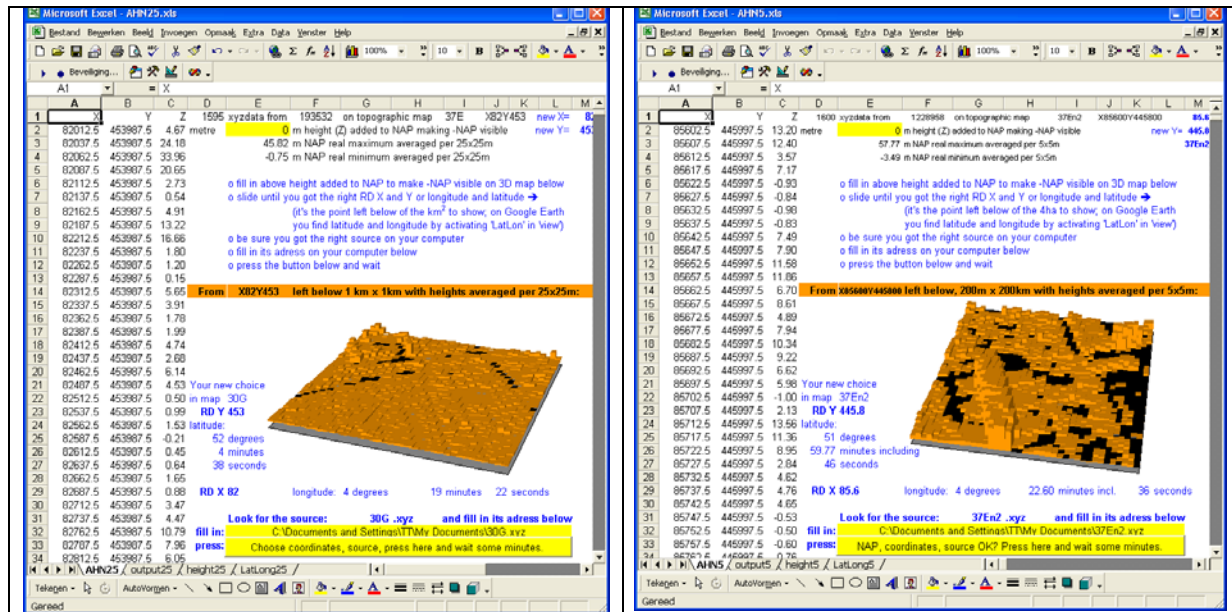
Microsoft Excel - AHN25.xls

Bestand Bewerken Beeld Invoegen Opmaak Extra Data Venster Help

100% 10 B

Beveiliging...

A1 = X

| | A | B | C | D | E | F | G | H | I | J | K | L | M |
|---|---|---|---|---|---|---|---|---|---|---|---|---|---|
| 1 | X | Y | Z | 1595 | xyzdata from | 193532 | on topographic map | | 37E | X82Y453 | | new X= | 82 |
| 2 | 82012.5 | 453987.5 | 4.67 | metre | 0 | m height (Z) added to NAP making -NAP visible | | | | | | new Y= | 453 |
| 3 | 82037.5 | 453987.5 | 24.18 | | 45.82 | m NAP real maximum averaged per 25x25m | | | | | | | |
| 4 | 82062.5 | 453987.5 | 33.96 | | -0.75 | m NAP real minimum averaged per 25x25m | | | | | | | |
| 5 | 82087.5 | 453987.5 | 20.65 | | | | | | | | | | |
| 6 | 82112.5 | 453987.5 | 2.73 | | o fill in above height added to NAP to make -NAP visible on 3D map below | | | | | | | | |
| 7 | 82137.5 | 453987.5 | 0.54 | | o slide until you got the right RD X and Y or longitude and latitude ➔ | | | | | | | | |
| 8 | 82162.5 | 453987.5 | 4.91 | | (it's the point left below of the km² to show; on Google Earth | | | | | | | | |
| 9 | 82187.5 | 453987.5 | 13.22 | | you find latitude and longitude by activating 'LatLon' in 'view') | | | | | | | | |
| 10 | 82212.5 | 453987.5 | 16.66 | | o be sure you got the right source on your computer | | | | | | | | |
| 11 | 82237.5 | 453987.5 | 1.80 | | o fill in its adress on your computer below | | | | | | | | |
| 12 | 82262.5 | 453987.5 | 1.20 | | o press the button below and wait | | | | | | | | |
| 13 | 82287.5 | 453987.5 | 0.15 | | | | | | | | | | |
| 14 | 82312.5 | 453987.5 | 5.65 | From | X82Y453 | left below 1 km x 1km with heights averaged per 25x25m: | | | | | | | |
| 15 | 82337.5 | 453987.5 | 3.91 | | | | | | | | | | |
| 16 | 82362.5 | 453987.5 | 1.78 | | | | | | | | | | |
| 17 | 82387.5 | 453987.5 | 1.99 | | | | | | | | | | |
| 18 | 82412.5 | 453987.5 | 4.74 | | | | | | | | | | |
| 19 | 82437.5 | 453987.5 | 2.68 | | | | | | | | | | |
| 20 | 82462.5 | 453987.5 | 6.14 | | | | | | | | | | |
| 21 | 82487.5 | 453987.5 | 4.53 | Your new choice | | | | | | | | | |
| 22 | 82512.5 | 453987.5 | 0.50 | in map | 30G | | | | | | | | |
| 23 | 82537.5 | 453987.5 | 0.99 | RD Y 453 | | | | | | | | | |
| 24 | 82562.5 | 453987.5 | 1.53 | latitude: | | | | | | | | | |
| 25 | 82587.5 | 453987.5 | -0.21 | 52 | degrees | | | | | | | | |
| 26 | 82612.5 | 453987.5 | 0.45 | 4 | minutes | | | | | | | | |
| 27 | 82637.5 | 453987.5 | 0.64 | 38 | seconds | | | | | | | | |
| 28 | 82662.5 | 453987.5 | 1.65 | | | | | | | | | | |
| 29 | 82687.5 | 453987.5 | 0.88 | RD X 82 | | longitude: | 4 degrees | | 19 minutes | | 22 seconds | | |
| 30 | 82712.5 | 453987.5 | 3.47 | | | | | | | | | | |
| 31 | 82737.5 | 453987.5 | 4.47 | | Look for the source: | | 30G .xyz | | and fill in its adress below | | | | |
| 32 | 82762.5 | 453987.5 | 10.79 | fill in: | C:\Documents and Settings\TT\My Documents\30G.xyz | | | | | | | | |
| 33 | 82787.5 | 453987.5 | 7.96 | press: | Choose coordinates, source, press here and wait some minutes. | | | | | | | | |
| 34 | 82812.5 | 453987.5 | 6.05 | | | | | | | | | | |

AHN25 / output25 / height25 / LatLong25 /

Tekenen AutoVormen

Gereed

Microsoft Excel - AHN5.xls

Bestand Bewerken Beeld Invoegen Opmaak Extra Data Venster Help

100% 10 B

Beveiliging...

A1 = X

| | A | B | C | D | E | F | G | H | I | J | K | L | M |
|---|---|---|---|---|---|---|---|---|---|---|---|---|---|
| 1 | X | Y | Z | 1600 | xyzdata from | 1228958 | on topographic map | | 37En2 | X85600Y445800 | | | 85.6 |
| 2 | 85602.5 | 445997.5 | 13.20 | metre | 0 | m height (Z) added to NAP making -NAP visible | | | | | | new Y= | 445.8 |
| 3 | 85607.5 | 445997.5 | 12.40 | | 57.77 | m NAP real maximum averaged per 5x5m | | | | | | | 37En2 |
| 4 | 85612.5 | 445997.5 | 3.57 | | -3.49 | m NAP real minimum averaged per 5x5m | | | | | | | |
| 5 | 85617.5 | 445997.5 | 7.17 | | | | | | | | | | |
| 6 | 85622.5 | 445997.5 | -0.93 | | o fill in above height added to NAP to make -NAP visible on 3D map below | | | | | | | | |
| 7 | 85627.5 | 445997.5 | -0.84 | | o slide until you got the right RD X and Y or longitude and latitude ➔ | | | | | | | | |
| 8 | 85632.5 | 445997.5 | -0.98 | | (it's the point left below of the 4ha to show; on Google Earth | | | | | | | | |
| 9 | 85637.5 | 445997.5 | -0.83 | | you find latitude and longitude by activating 'LatLon' in 'view') | | | | | | | | |
| 10 | 85642.5 | 445997.5 | 7.49 | | o be sure you got the right source on your computer | | | | | | | | |
| 11 | 85647.5 | 445997.5 | 7.90 | | o fill in its adress on your computer below | | | | | | | | |
| 12 | 85652.5 | 445997.5 | 11.58 | | o press the button below and wait | | | | | | | | |
| 13 | 85657.5 | 445997.5 | 11.86 | | | | | | | | | | |
| 14 | 85662.5 | 445997.5 | 6.70 | From X85600Y445800 left below, 200m x 200km with heights averaged per 5x5m: | | | | | | | | | |
| 15 | 85667.5 | 445997.5 | 8.61 | | | | | | | | | | |
| 16 | 85672.5 | 445997.5 | 4.89 | | | | | | | | | | |
| 17 | 85677.5 | 445997.5 | 7.94 | | | | | | | | | | |
| 18 | 85682.5 | 445997.5 | 10.34 | | | | | | | | | | |
| 19 | 85687.5 | 445997.5 | 9.22 | | | | | | | | | | |
| 20 | 85692.5 | 445997.5 | 6.62 | | | | | | | | | | |
| 21 | 85697.5 | 445997.5 | 5.98 | Your new choice | | | | | | | | | |
| 22 | 85702.5 | 445997.5 | -1.00 | in map | 37En2 | | | | | | | | |
| 23 | 85707.5 | 445997.5 | 2.13 | RD Y 445.8 | | | | | | | | | |
| 24 | 85712.5 | 445997.5 | 13.56 | latitude: | | | | | | | | | |
| 25 | 85717.5 | 445997.5 | 11.36 | 51 | degrees | | | | | | | | |
| 26 | 85722.5 | 445997.5 | 8.95 | 59.77 | minutes including | | | | | | | | |
| 27 | 85727.5 | 445997.5 | 2.84 | 46 | seconds | | | | | | | | |
| 28 | 85732.5 | 445997.5 | 4.62 | | | | | | | | | | |
| 29 | 85737.5 | 445997.5 | 4.76 | RD X 85.6 | | longitude: | 4 degrees | | 22.60 minutes incl. | | 36 seconds | | |
| 30 | 85742.5 | 445997.5 | 4.65 | | | | | | | | | | |
| 31 | 85747.5 | 445997.5 | -0.53 | | Look for the source: | | 37En2 .xyz | | and fill in its adress below | | | | |
| 32 | 85752.5 | 445997.5 | -0.50 | fill in: | C:\Documents and Settings\TT\My Documents\37En2.xyz | | | | | | | | |
| 33 | 85757.5 | 445997.5 | -0.60 | press: | NAP, coordinates, source OK? Press here and wait some minutes. | | | | | | | | |
| 34 | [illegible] | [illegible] | 0.76 | | | | | | | | | | |

AHN5 / output5 / height5 / LatLong5 /

Tekenen AutoVormen

Gereed